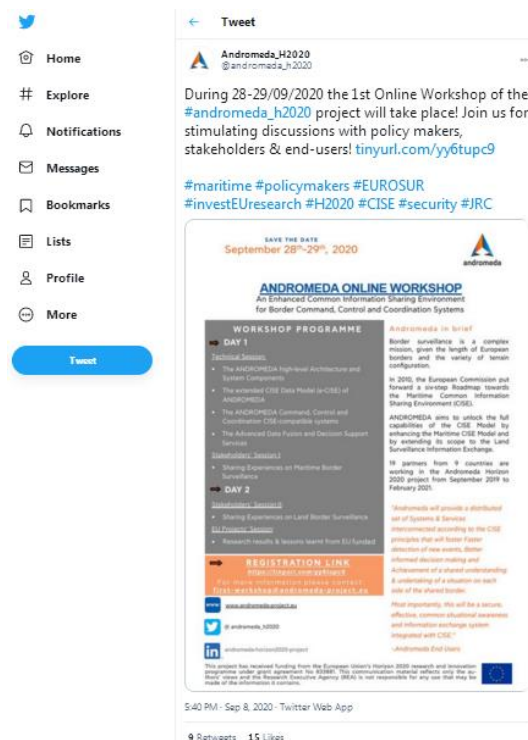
Home
Explore
Notifications
Messages
Bookmarks
Lists
Profile
More
Tweet

← Tweet

Andromeda_H2020
@andromeda_h2020

During 28-29/09/2020 the 1st Online Workshop of the #andromeda_h2020 project will take place! Join us for stimulating discussions with policy makers, stakeholders & end-users! tinyurl.com/yy6tupc9

#maritime #policymakers #EUROSUR #investEUresearch #H2020 #CISE #security #JRC

SAVE THE DATE
September 28th-29th, 2020

andromeda

ANDROMEDA ONLINE WORKSHOP
An Enhanced Common Information Sharing Environment for Border Command, Control and Coordination Systems

WORKSHOP PROGRAMME
DAY 1
Technical Session:
• The ANDROMEDA high-level Architecture and System Components
• The extended CISE Data Model (e-CISE) of ANDROMEDA
• The ANDROMEDA Command, Control and Coordination CISE-compatible systems
• The Advanced Data Fusion and Decision Support Services
Stakeholders' Session I
• Sharing Experiences on Maritime Border Surveillance
DAY 2
Stakeholders' Session II
• Sharing Experiences on Land Border Surveillance
EU Projects' Session
• Research results & lessons learnt from EU funded

REGISTRATION LINK
https://tinyurl.com/yy6tupc9
For more information please contact:
first-workshop@andromeda-project.eu

Andromeda in brief
Border surveillance is a complex mission, given the length of European borders and the variety of terrain configuration.
In 2010, the European Commission put forward a six-step Roadmap towards the Maritime Common Information Sharing Environment (CISE).
ANDROMEDA aims to unlock the full capabilities of the CISE Model by enhancing the Maritime CISE Model and by extending its scope to the Land Surveillance Information Exchange.
19 partners from 9 countries are working in the Andromeda Horizon 2020 project from September 2019 to February 2021.

"Andromeda will provide a distributed set of Systems & Services interconnected according to the CISE principles that will foster Faster detection of new events, Better informed decision making and Achievement of a shared understanding & undertaking of a situation on each side of the shared border.
Most importantly, this will be a secure, effective, common situational awareness and information exchange system integrated with CISE."
- Andromeda End Users

www.andromedaproject.eu
@ andromeda_h2020
andromeda-horizon2020-project

This project has received funding from the European Union's Horizon 2020 research and innovation programme under grant agreement No 833881. This communication material reflects only the authors' views and the Research Executive Agency (REA) is not responsible for any use that may be made of the information it contains.

5:40 PM · Sep 8, 2020 · Twitter Web App

9 Retweets 15 Likes